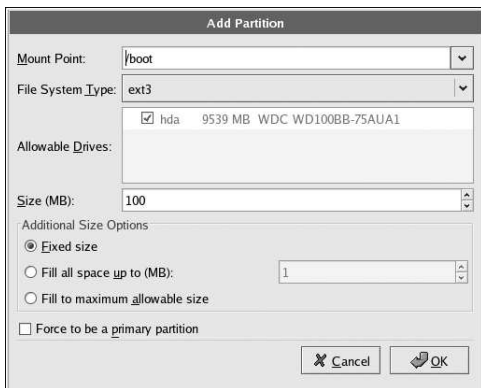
Add Partition

Mount Point: /boot

File System Type: ext3

Allowable Drives:

hda 9539 MB WDC WD100BB-75AUA1

Size (MB): 100

Additional Size Options

Fixed size

Fill all space up to (MB): 1

Fill to maximum allowable size

Force to be a primary partition

Cancel

OK